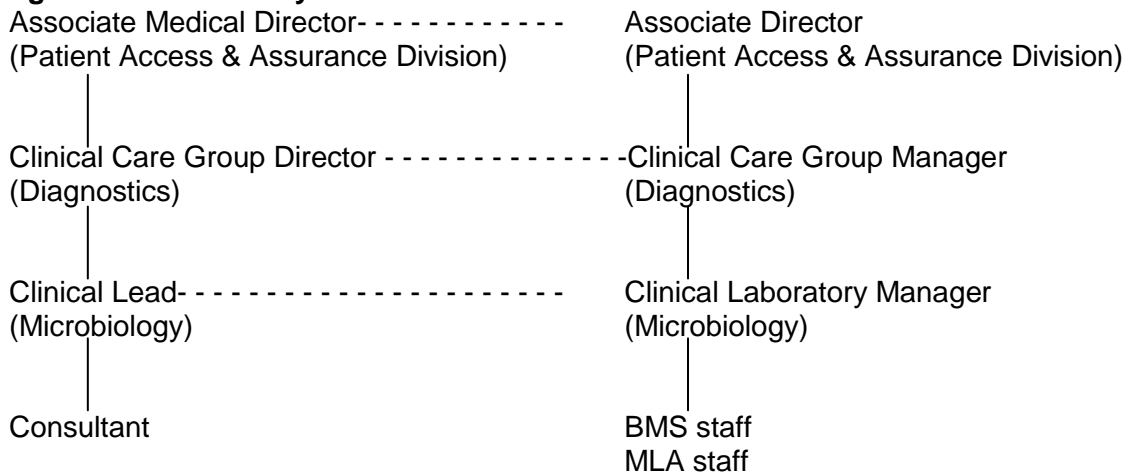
Associate Medical Director
(Patient Access & Assurance Division)

Clinical Care Group Director
(Diagnostics)

Clinical Lead
(Microbiology)

Consultant

Associate Director
(Patient Access & Assurance Division)

Clinical Care Group Manager
(Diagnostics)

Clinical Laboratory Manager
(Microbiology)

BMS staff
MLA staff